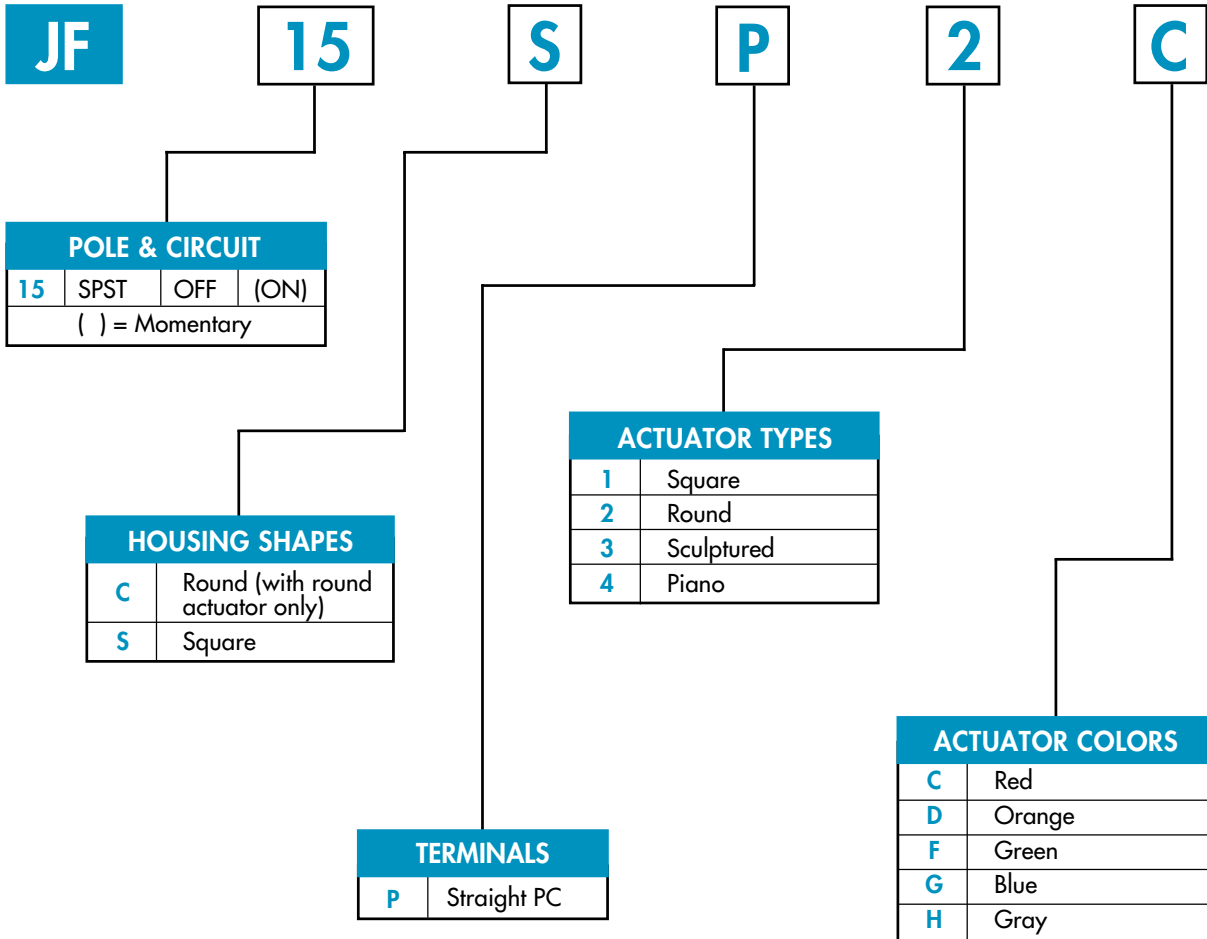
JF 15 S P 2 C

| POLE & CIRCUIT | | | |
|---|---|---|---|
| 15 | SPST | OFF | (ON) |
| ( ) = Momentary | | | |

| ACTUATOR TYPES | |
|---|---|
| 1 | Square |
| 2 | Round |
| 3 | Sculptured |
| 4 | Piano |

| HOUSING SHAPES | |
|---|---|
| C | Round (with round actuator only) |
| S | Square |

| ACTUATOR COLORS | |
|---|---|
| C | Red |
| D | Orange |
| F | Green |
| G | Blue |
| H | Gray |

| TERMINALS | |
|---|---|
| P | Straight PC |